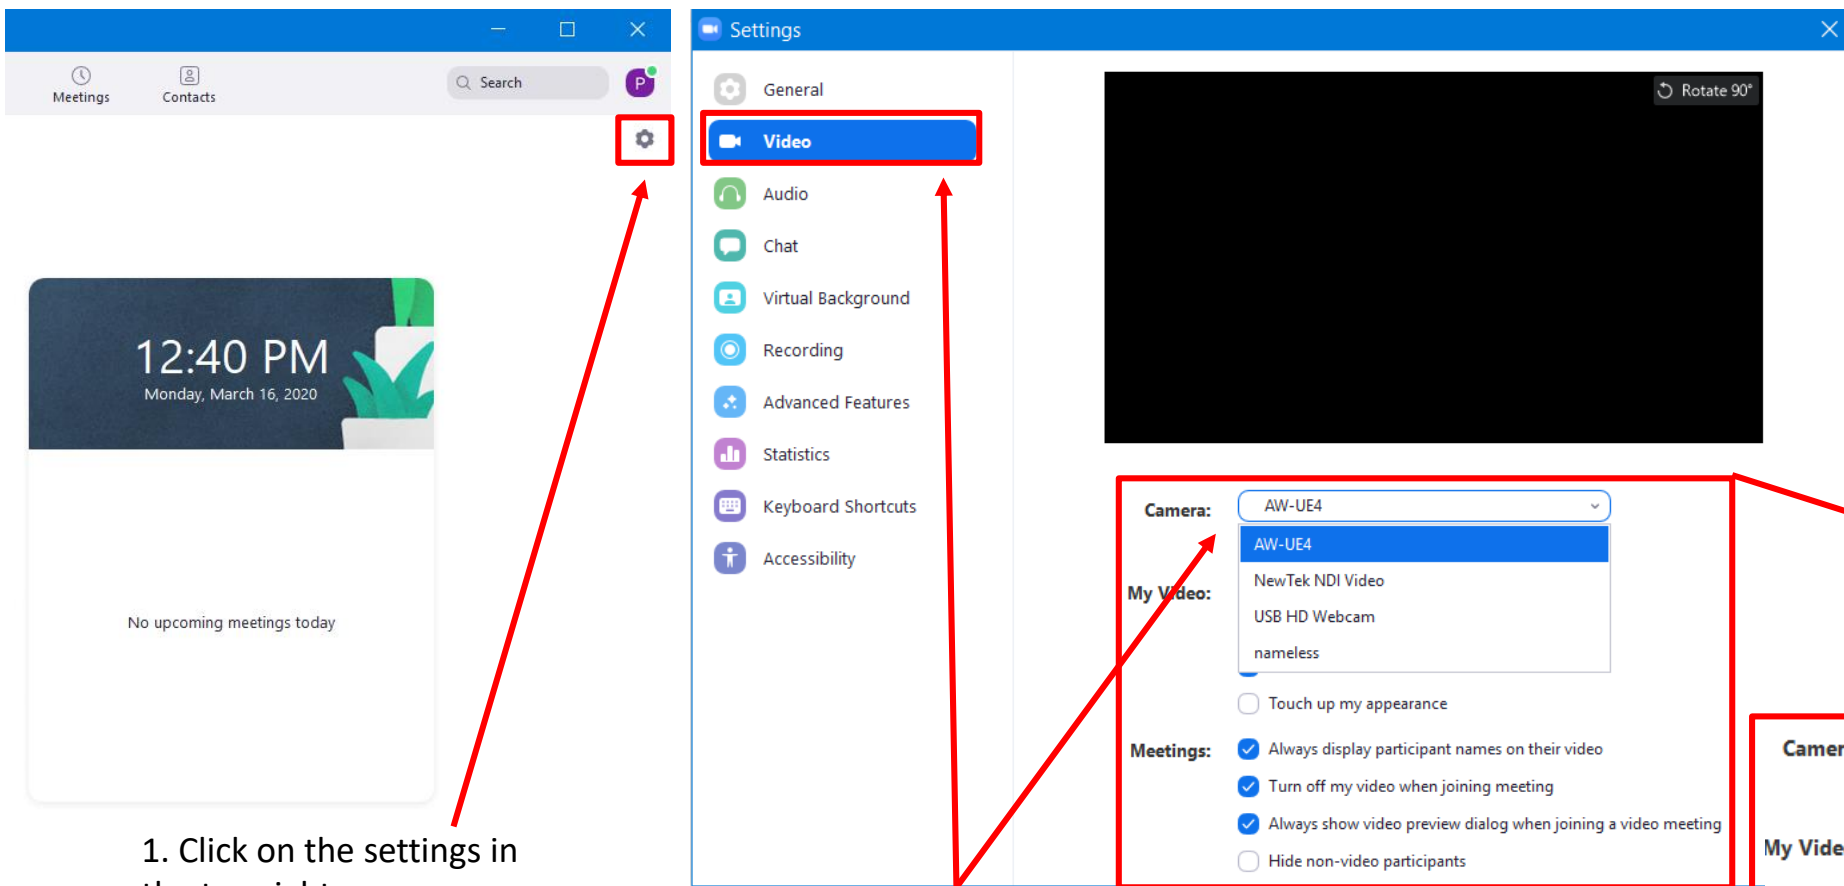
Meetings

Contacts

Search

P

12:40 PM

Monday, March 16, 2020

No upcoming meetings today

1. Click on the settings in

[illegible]

Settings

General

Video

Audio

Chat

Virtual Background

Recording

Advanced Features

Statistics

Keyboard Shortcuts

Accessibility

Rotate 90°

Camera:

AW-UE4

AW-UE4

NewTek NDI Video

USB HD Webcam

nameless

My Video:

Touch up my appearance

Meetings:

Always display participant names on their video

Turn off my video when joining meeting

Always show video preview dialog when joining a video meeting

Hide non-video participants

Camer

My Vide